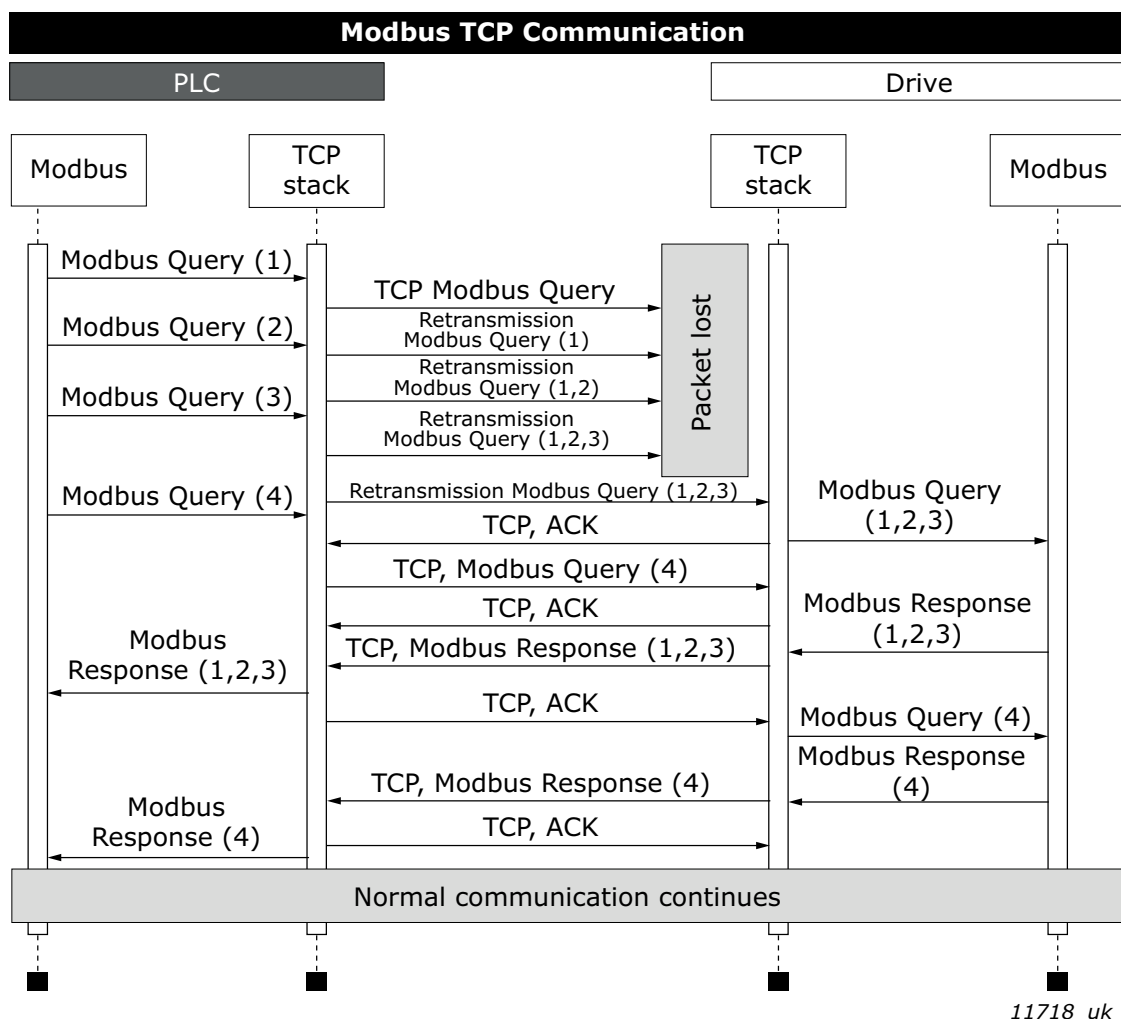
Modbus TCP Communication

PLC

Drive

Modbus

TCP stack

TCP stack

Modbus

Modbus Query (1)

TCP Modbus Query

Packet lost

Modbus Query (2)

Retransmission Modbus Query (1)

Retransmission Modbus Query (1,2)

Modbus Query (3)

Retransmission Modbus Query (1,2,3)

Modbus Query (4)

Retransmission Modbus Query (1,2,3)

Modbus Query (1,2,3)

TCP, ACK

TCP, Modbus Query (4)

TCP, ACK

Modbus Response (1,2,3)

Modbus Response (1,2,3)

TCP, Modbus Response (1,2,3)

TCP, ACK

Modbus Query (4)

Modbus Response (4)

TCP, Modbus Response (4)

Modbus Response (4)

TCP, ACK

Normal communication continues

11718 uk